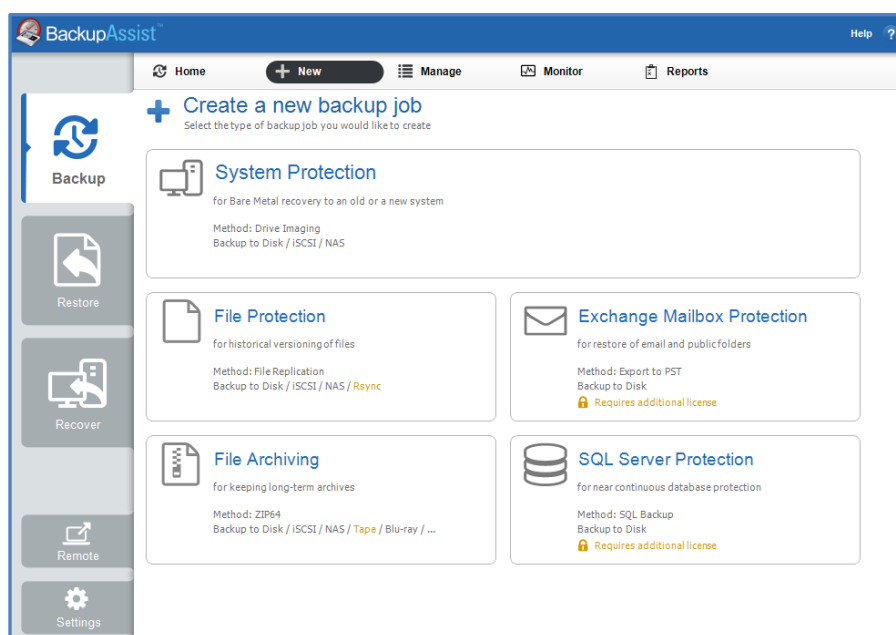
BackupAssist™

Help ?

Home
New
Manage
Monitor
Reports

Backup
Restore
Recover
Remote
Settings

Create a new backup job
Select the type of backup job you would like to create

System Protection
for Bare Metal recovery to an old or a new system
Method: Drive Imaging
Backup to Disk / iSCSI / NAS

File Protection
for historical versioning of files
Method: File Replication
Backup to Disk / iSCSI / NAS / Rsync

Exchange Mailbox Protection
for restore of email and public folders
Method: Export to PST
Backup to Disk
Requires additional license

File Archiving
for keeping long-term archives
Method: ZIP64
Backup to Disk / iSCSI / NAS / Tape / Blu-ray / ...

SQL Server Protection
for near continuous database protection
Method: SQL Backup
Backup to Disk
Requires additional license